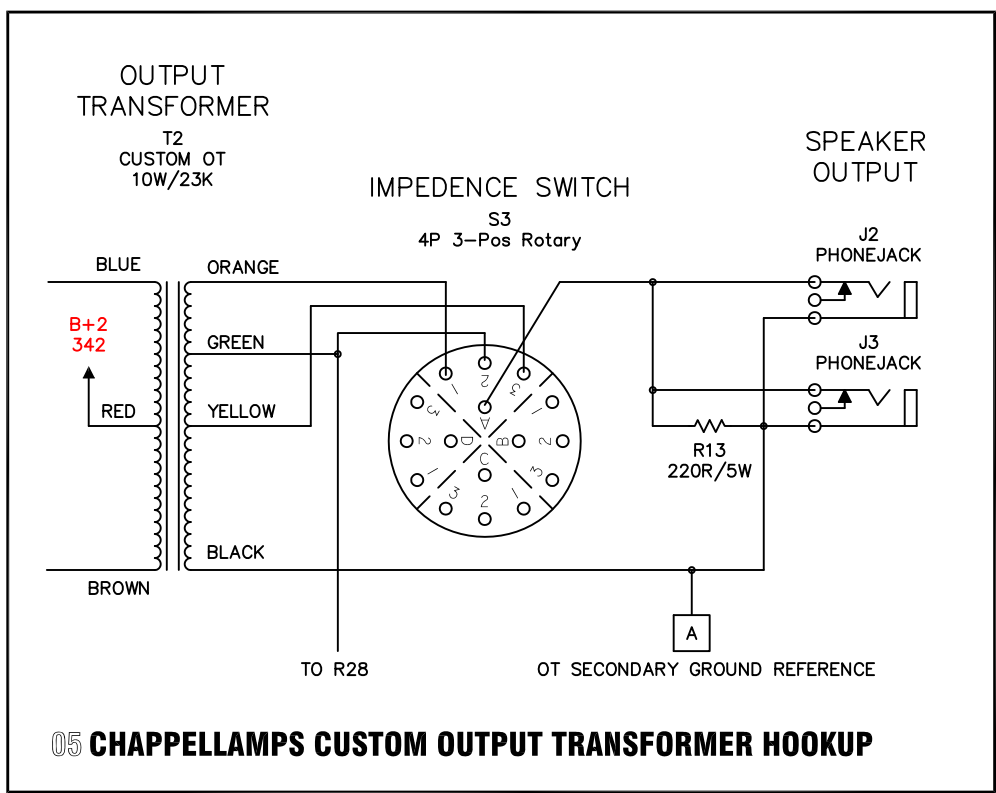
OUTPUT TRANSFORMER

T2
CUSTOM OT
10W/23K

IMPEDENCE SWITCH

S3
4P 3-Pos Rotary

SPEAKER OUTPUT

J2
PHONEJACK

J3
PHONEJACK

BLUE

ORANGE

B+2
342

GREEN

RED

YELLOW

1 2 3 1 2 3 1 2 3 1 2 3

A B C D

R13
220R/5W

BLACK

BROWN

A

TO R28

OT SECONDARY GROUND REFERENCE

05 CHAPPELLAMPS CUSTOM OUTPUT TRANSFORMER HOOKUP